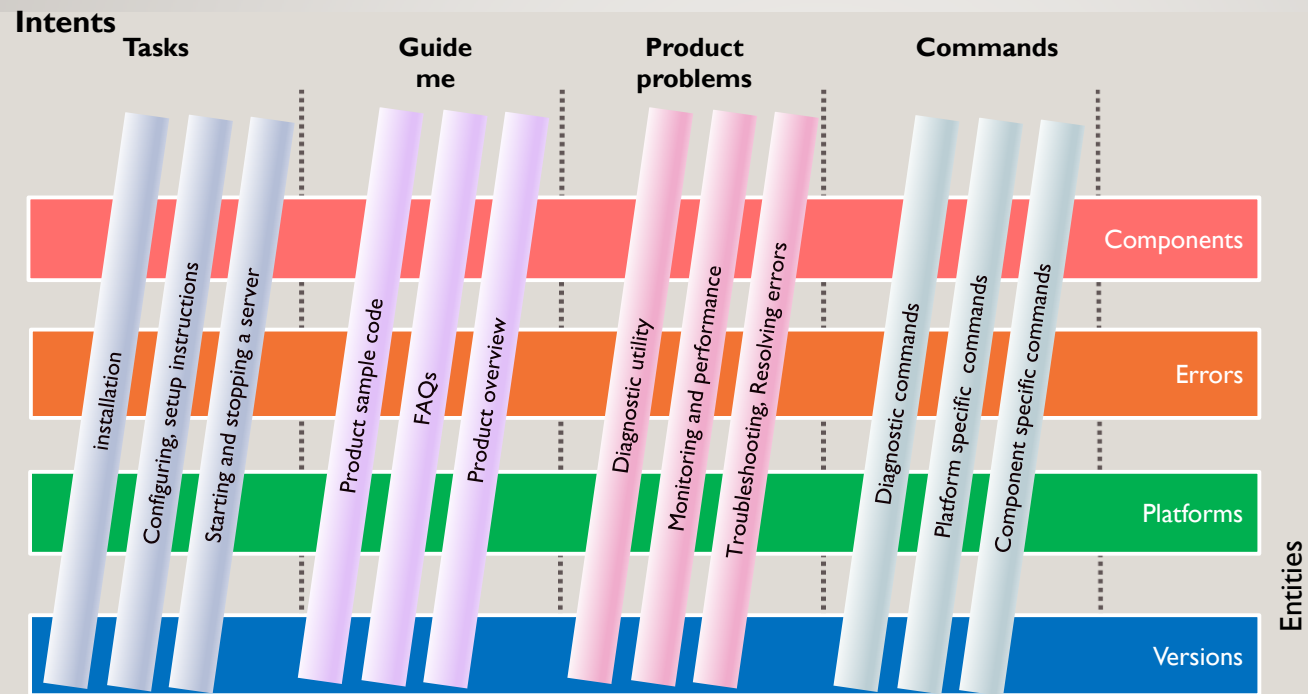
Intents

Tasks

Guide me

Product problems

Commands

installation

Configuring, setup instructions

Starting and stopping a server

Product sample code

FAQs

Product overview

Diagnostic utility

Monitoring and performance

Troubleshooting, Resolving errors

Diagnostic commands

Platform specific commands

Component specific commands

Components

Errors

Platforms

Versions

Entities